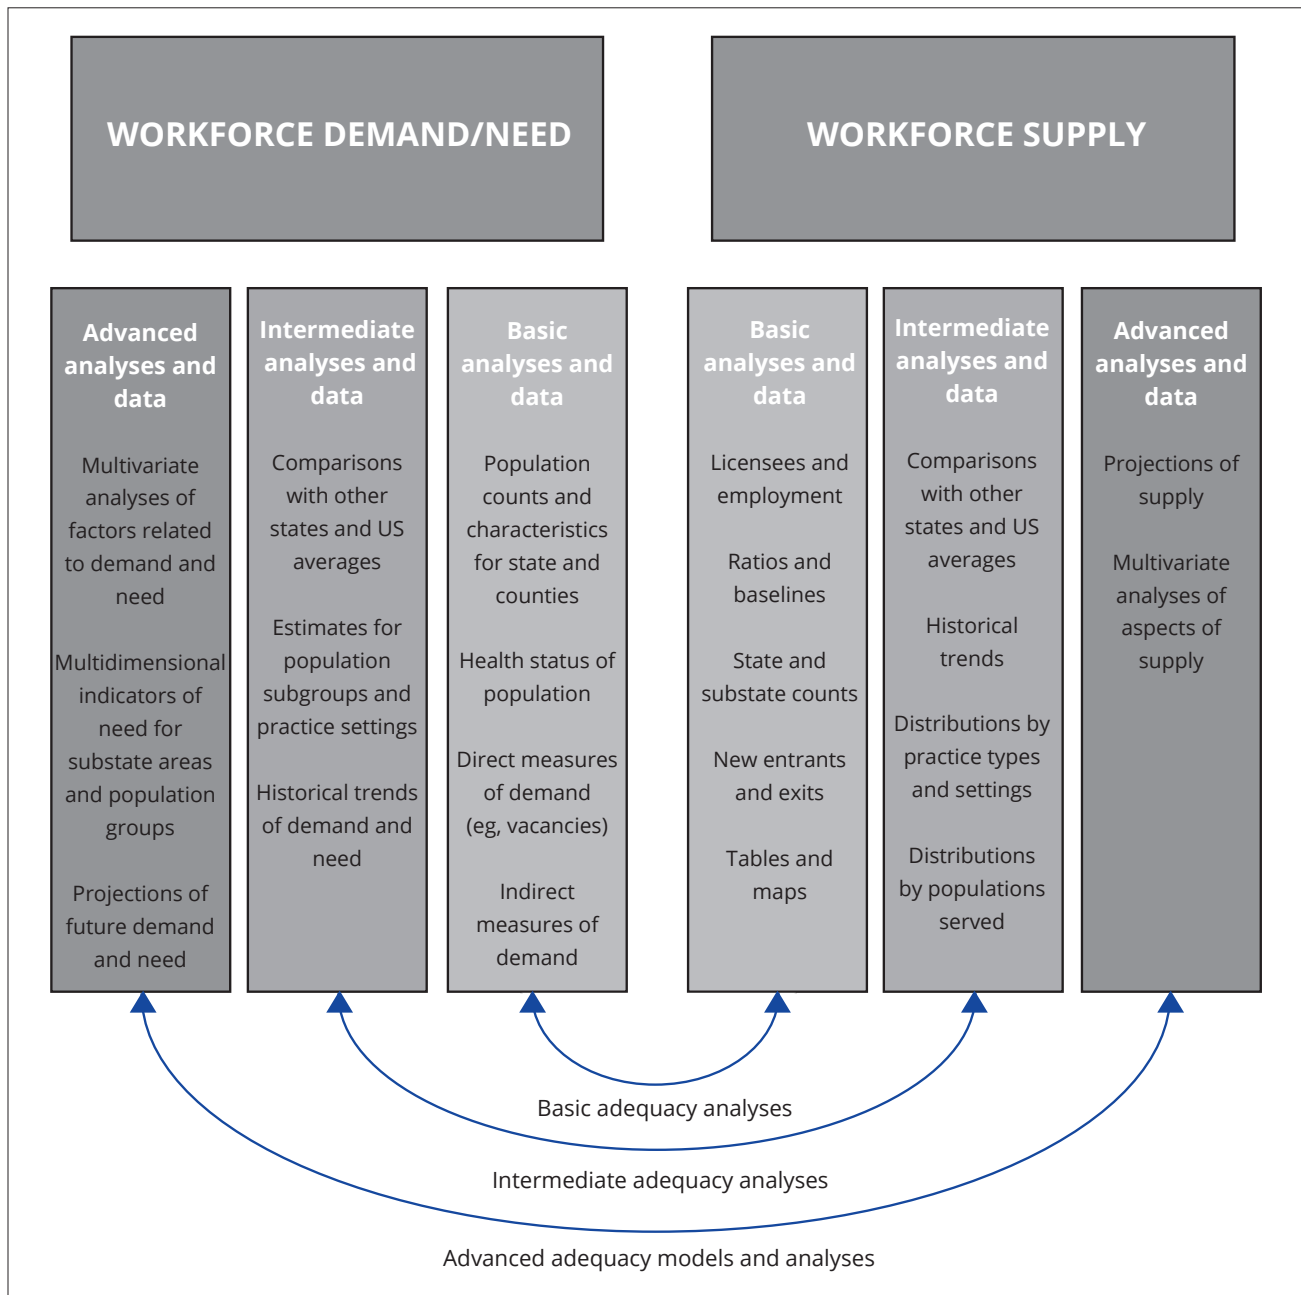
WORKFORCE DEMAND/NEED

WORKFORCE SUPPLY

Advanced analyses and data

Multivariate analyses of factors related to demand and need

Multidimensional indicators of need for substate areas and population groups

Projections of future demand and need

Intermediate analyses and data

Comparisons with other states and US averages

Estimates for population subgroups and practice settings

Historical trends of demand and need

Basic analyses and data

Population counts and characteristics for state and counties

Health status of population

Direct measures of demand (eg, vacancies)

Indirect measures of demand

Basic analyses and data

Licensees and employment

Ratios and baselines

State and substate counts

New entrants and exits

Tables and maps

Intermediate analyses and data

Comparisons with other states and US averages

Historical trends

Distributions by practice types and settings

Distributions by populations served

Advanced analyses and data

Projections of supply

Multivariate analyses of aspects of supply

Basic adequacy analyses

Intermediate adequacy analyses

Advanced adequacy models and analyses